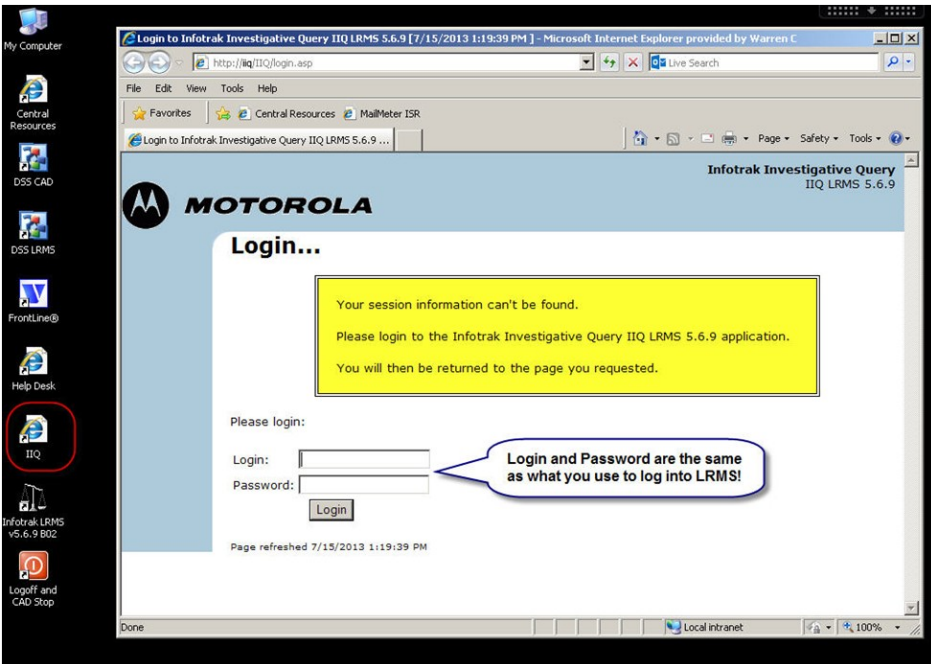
My Computer

Central Resources

DSS CAD

DSS LRMS

FrontLine®

Help Desk

IIQ

Infotrak LRMS v5.6.9 B02

Logoff and CAD Stop

Login to Infotrak Investigative Query IIQ LRMS 5.6.9 [7/15/2013 1:19:39 PM ] - Microsoft Internet Explorer provided by Warren C

http://iiq/IIQ/login.asp

Live Search

File Edit View Tools Help

Favorites

Central Resources

MailMeter ISR

Login to Infotrak Investigative Query IIQ LRMS 5.6.9 ...

Page ▾ Safety ▾ Tools ▾

Infotrak Investigative Query
IIQ LRMS 5.6.9

MOTOROLA

Login...

Your session information can't be found.

Please login to the Infotrak Investigative Query IIQ LRMS 5.6.9 application.

You will then be returned to the page you requested.

Please login:

Login:
Password:

Login

Login and Password are the same as what you use to log into LRMS!

Page refreshed 7/15/2013 1:19:39 PM

Done

Local intranet

100%